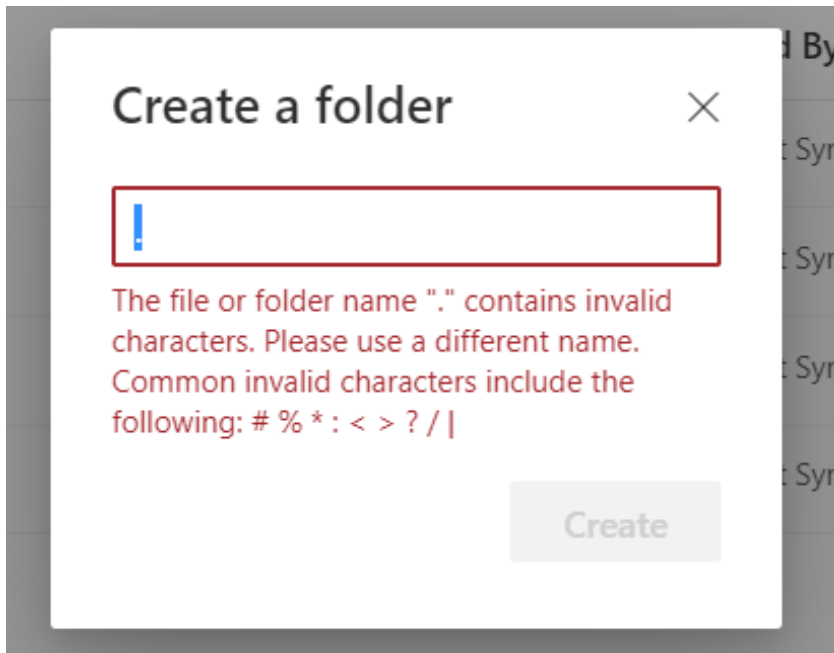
d By
t Syn
t Syn
t Syn
t Syn

Create a folder

×

.

The file or folder name "." contains invalid characters. Please use a different name. Common invalid characters include the following: # % * : < > ? / |

Create